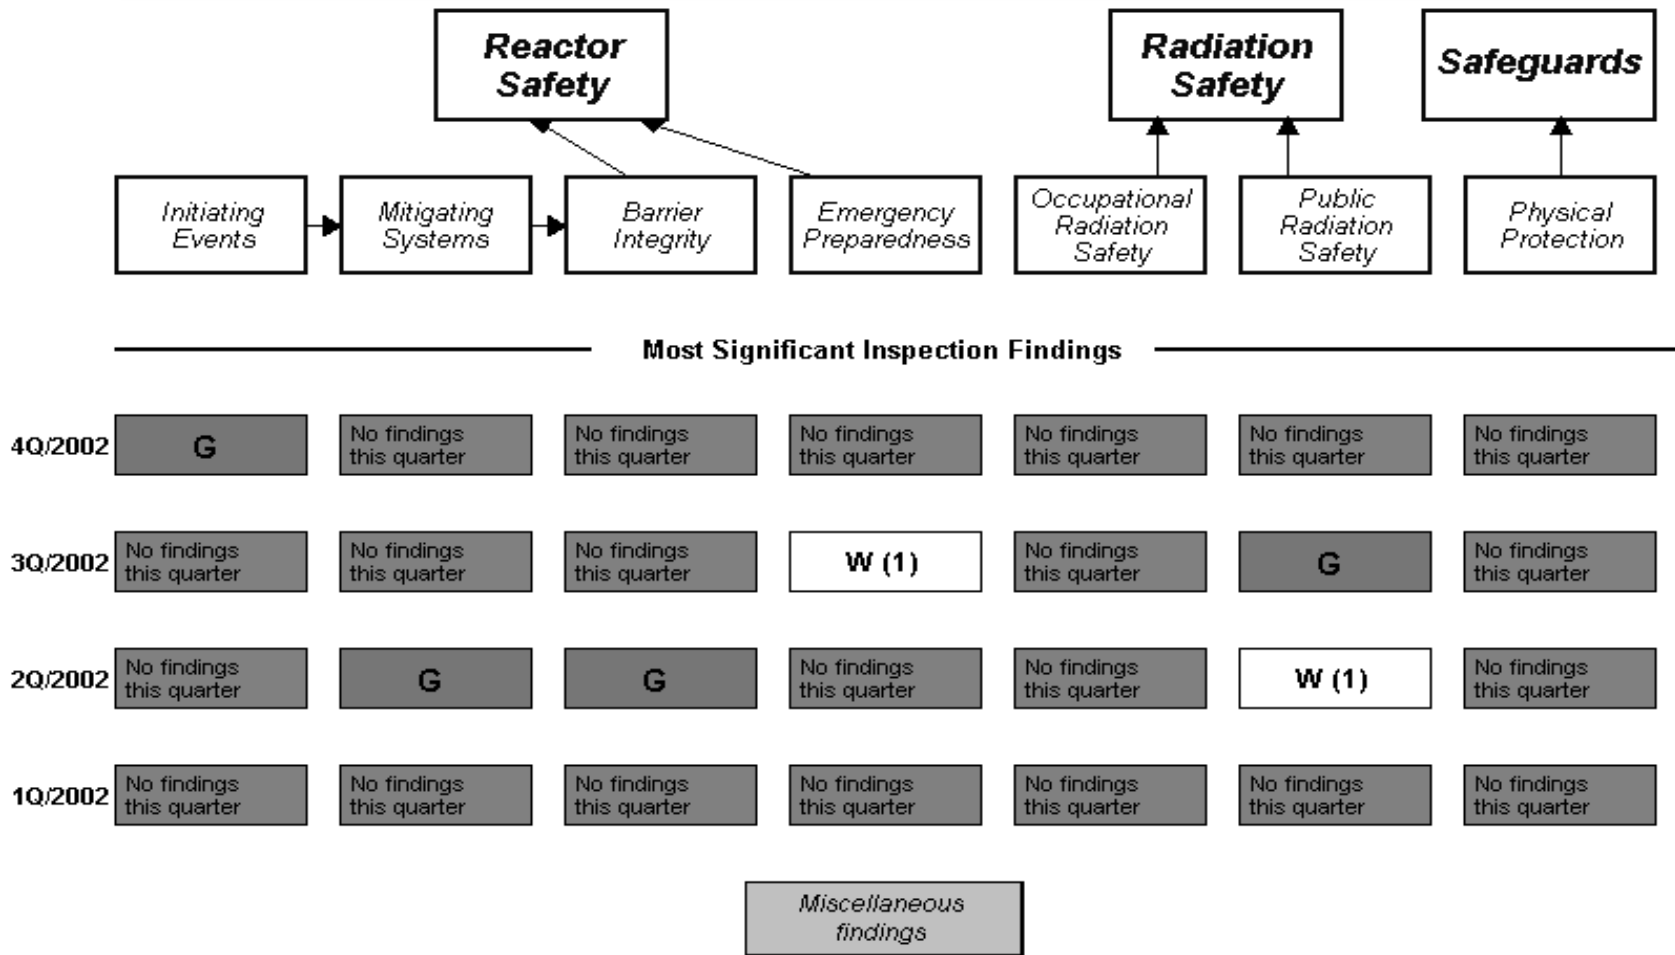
Reactor Safety

Radiation Safety

Safeguards

Initiating Events

Mitigating Systems

Barrier Integrity

Emergency Preparedness

Occupational Radiation Safety

Public Radiation Safety

Physical Protection

Most Significant Inspection Findings

| | | | | | | | |
|---|---|---|---|---|---|---|---|
| 4Q/2002 | G | No findings this quarter | No findings this quarter | No findings this quarter | No findings this quarter | No findings this quarter | No findings this quarter |
| 3Q/2002 | No findings this quarter | No findings this quarter | No findings this quarter | W (1) | No findings this quarter | G | No findings this quarter |
| 2Q/2002 | No findings this quarter | G | G | No findings this quarter | No findings this quarter | W (1) | No findings this quarter |
| 1Q/2002 | No findings this quarter | No findings this quarter | No findings this quarter | No findings this quarter | No findings this quarter | No findings this quarter | No findings this quarter |

Miscellaneous findings